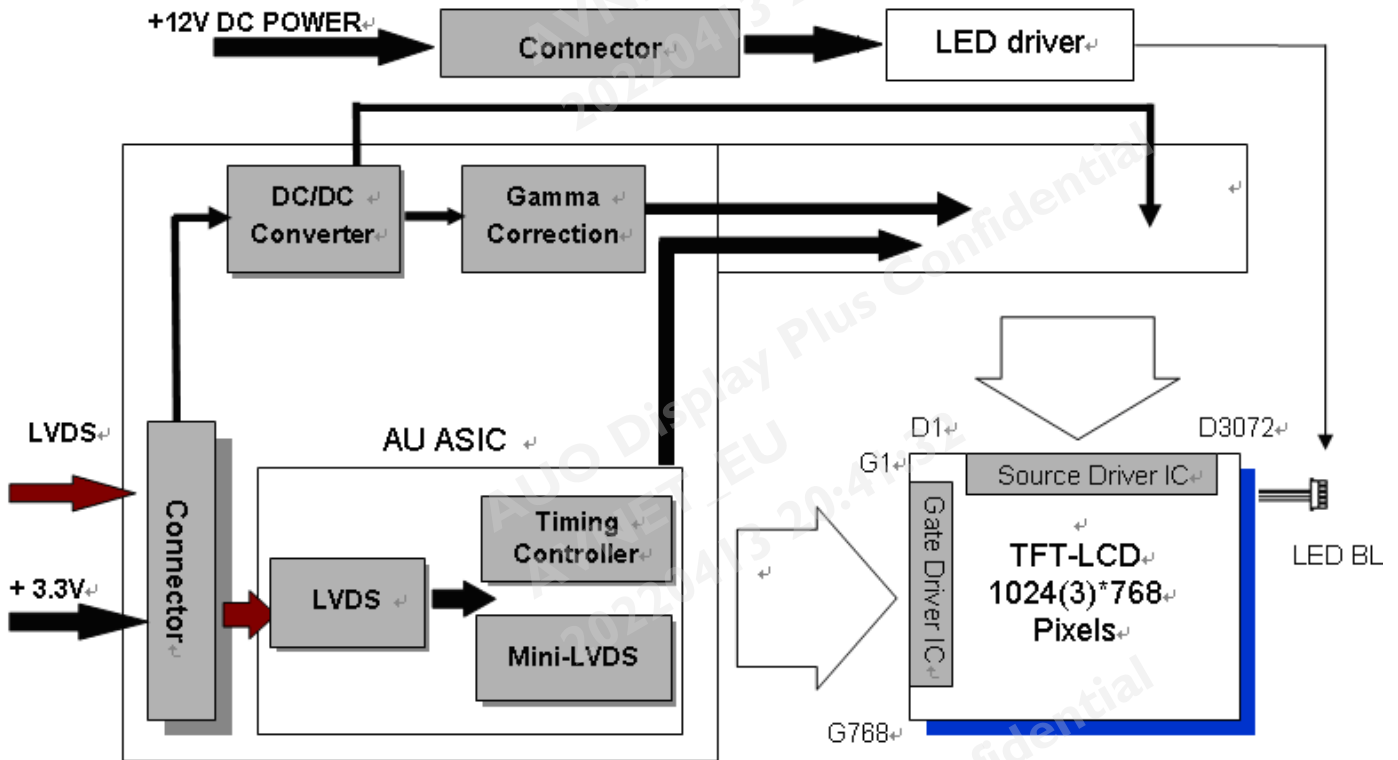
+12V DC POWER

Connector

LED driver

DC/DC Converter

Gamma Correction

LVDS

AU ASIC

Connector

+ 3.3V

LVDS

Timing Controller

Mini-LVDS

D1

D3072

G1

Source Driver IC

Gate Driver IC

TFT-LCD 1024(3)*768 Pixels

LED BL

G768

AUO Display Plus Confidential
2022/04/13 20:41:32
AUO Display Plus Confidential